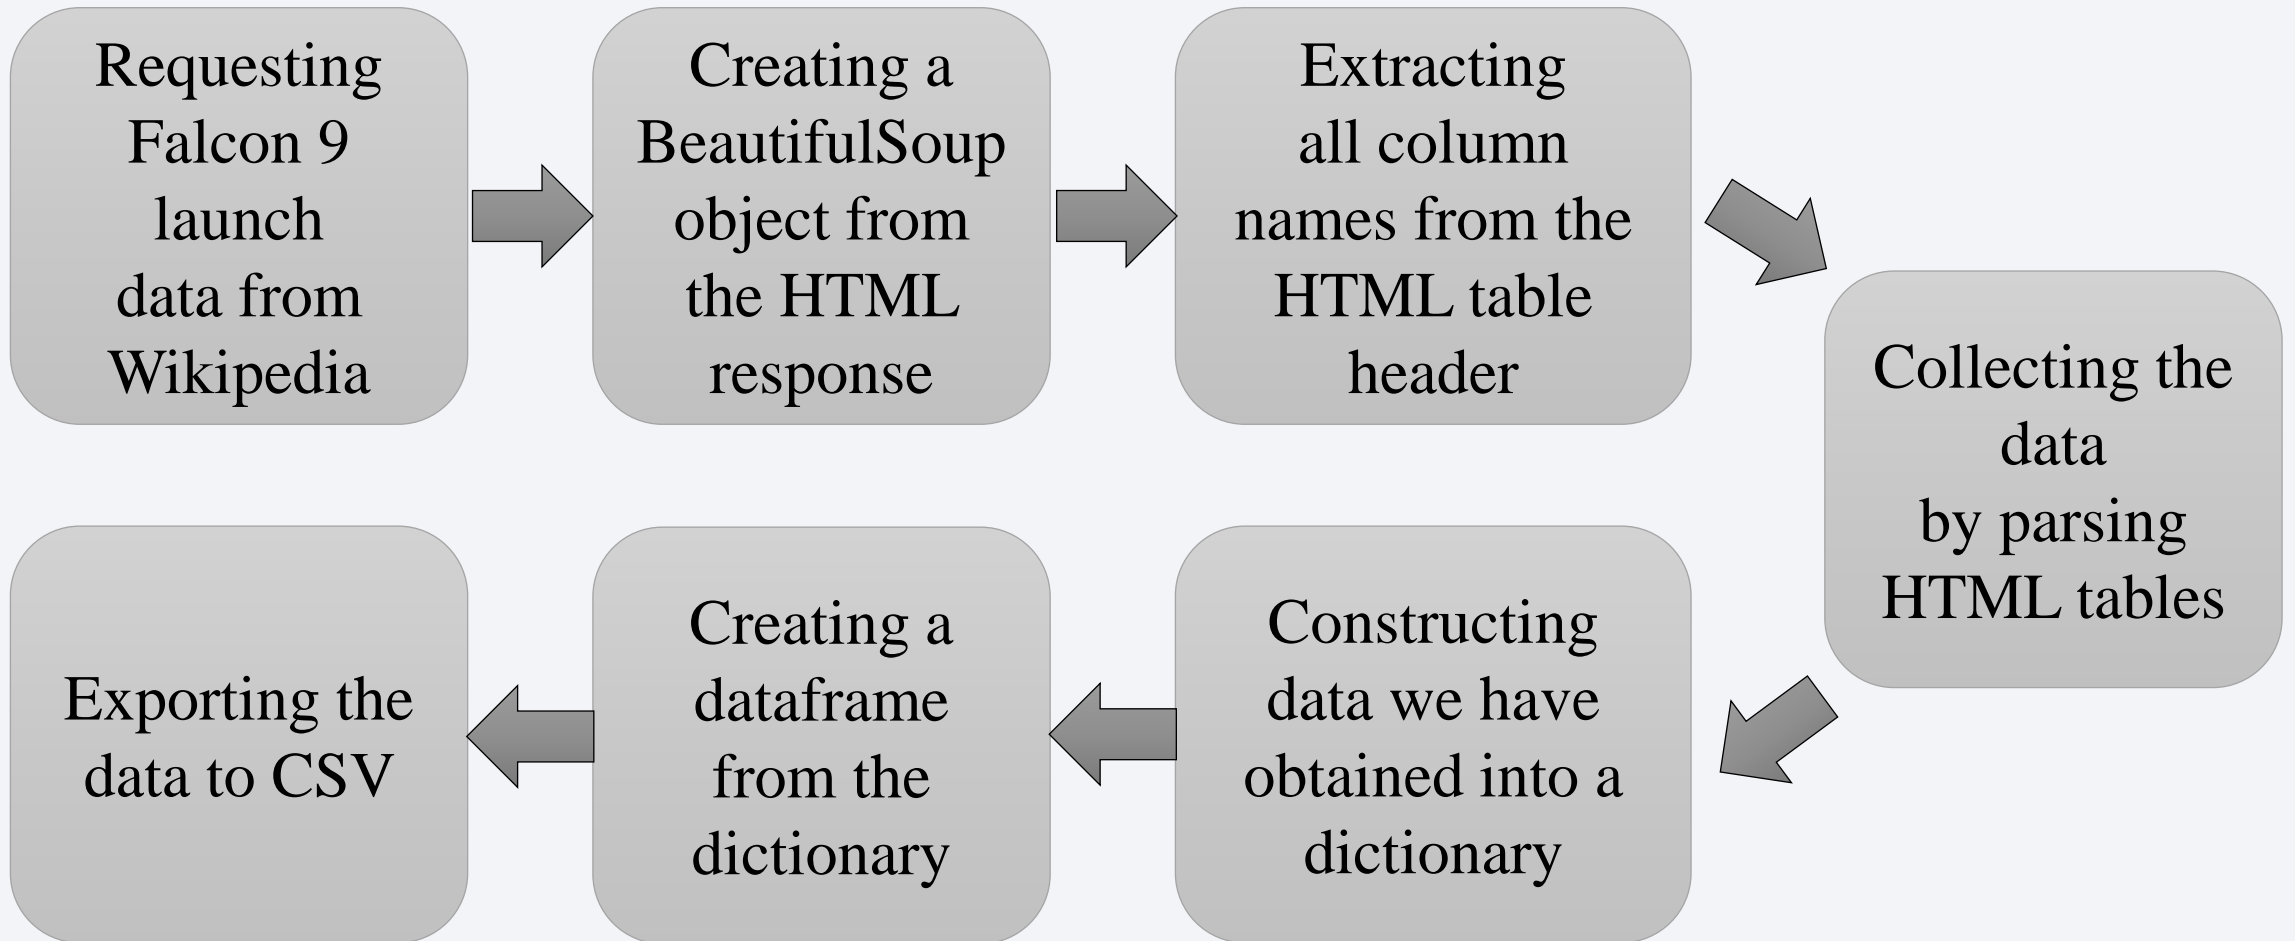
Requesting Falcon 9 launch data from Wikipedia

Creating a BeautifulSoup object from the HTML response

Extracting all column names from the HTML table header

Collecting the data by parsing HTML tables

Constructing data we have obtained into a dictionary

Creating a dataframe from the dictionary

Exporting the data to CSV